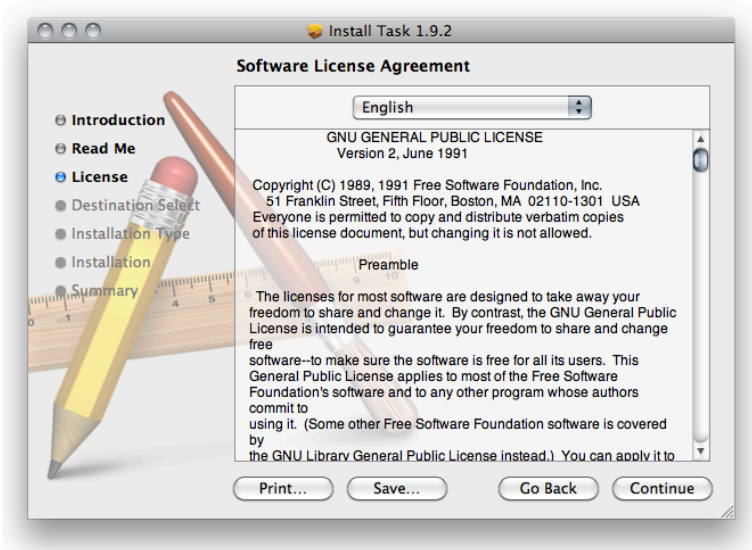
Install Task 1.9.2

Software License Agreement

Introduction
Read Me
License
Destination Select
Installation Type
Installation
Summary

English

GNU GENERAL PUBLIC LICENSE
Version 2, June 1991

Copyright (C) 1989, 1991 Free Software Foundation, Inc.
51 Franklin Street, Fifth Floor, Boston, MA 02110-1301 USA
Everyone is permitted to copy and distribute verbatim copies
of this license document, but changing it is not allowed.

Preamble

The licenses for most software are designed to take away your freedom to share and change it. By contrast, the GNU General Public License is intended to guarantee your freedom to share and change free
software--to make sure the software is free for all its users. This General Public License applies to most of the Free Software Foundation's software and to any other program whose authors commit to
using it. (Some other Free Software Foundation software is covered by
the GNU Library General Public License instead.) You can apply it to

Print...
Save...
Go Back
Continue